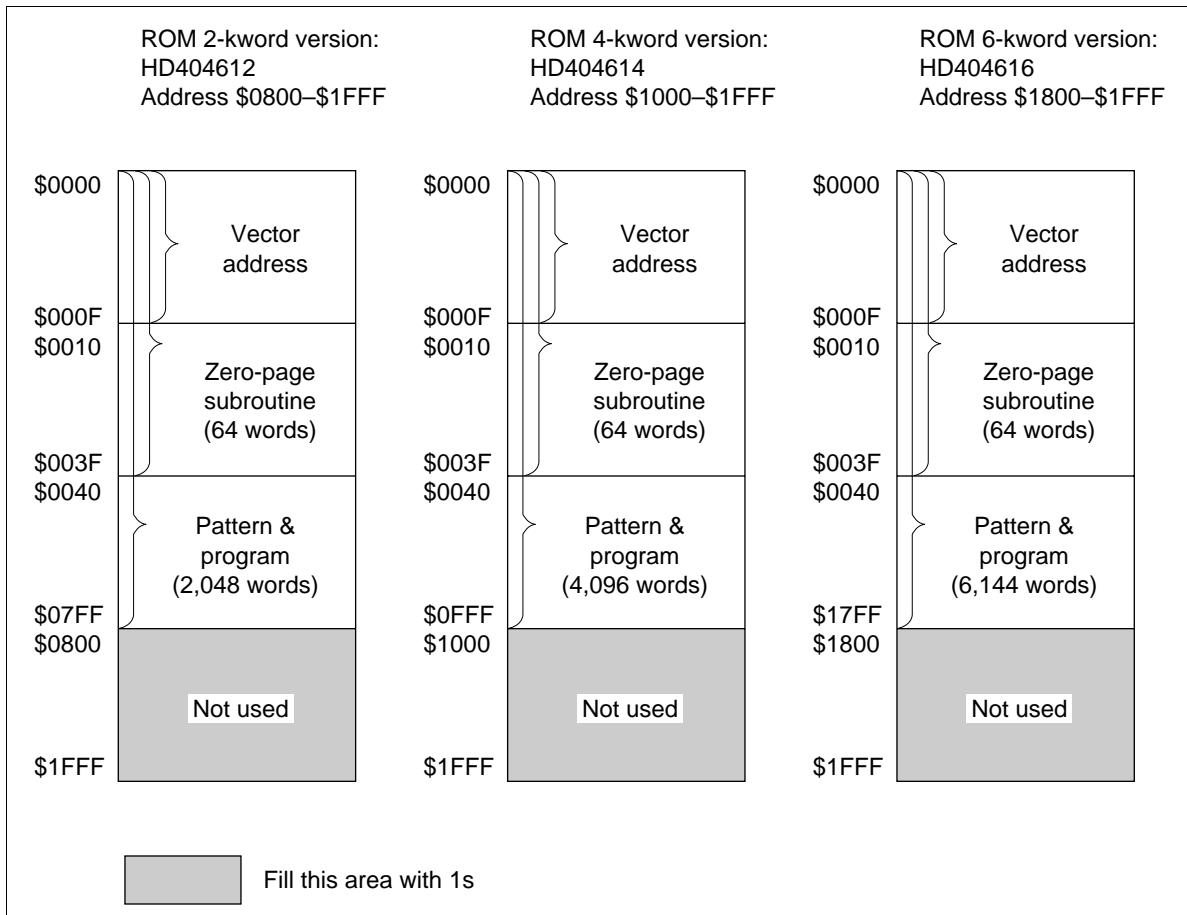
ROM 2-kword version:
HD404612
Address \$0800–\$1FFF

\$0000
Vector address
\$000F
\$0010
Zero-page subroutine (64 words)
\$003F
\$0040
Pattern & program (2,048 words)
\$07FF
\$0800
Not used
\$1FFF

ROM 4-kword version:
HD404614
Address \$1000–\$1FFF

\$0000
Vector address
\$000F
\$0010
Zero-page subroutine (64 words)
\$003F
\$0040
Pattern & program (4,096 words)
\$0FFF
\$1000
Not used
\$1FFF

ROM 6-kword version:
HD404616
Address \$1800–\$1FFF

\$0000
Vector address
\$000F
\$0010
Zero-page subroutine (64 words)
\$003F
\$0040
Pattern & program (6,144 words)
\$17FF
\$1800
Not used
\$1FFF

Fill this area with 1s